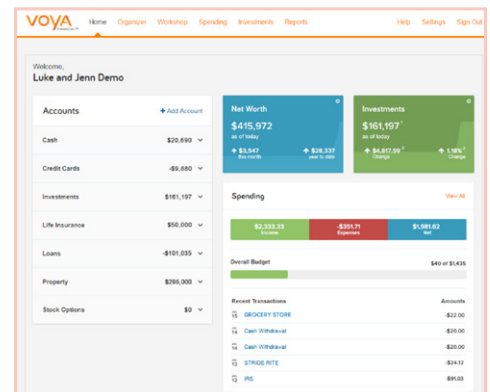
VOYA FINANCIAL

Home Organizer Workshop Spending Investments Reports Help Settings Sign Out

Welcome,
Luke and Jenn Demo

Accounts
+ Add Account

| | |
|---|---|
| Cash | $20,690 |
| Credit Cards | -$9,880 |
| Investments | $161,197 |
| Life Insurance | $50,000 |
| Loans | -$101,035 |
| Property | $295,000 |
| Stock Options | $0 |

Net Worth
$415,972
as of today
$3,547 this month
$26,337 year to date

Investments
$161,197
as of today
$4,817.59 Change
1.18% Change

Spending
View All

$2,333.33 Income
-$351.71 Expenses
$1,981.62 Net

Overall Budget
$40 of $1,435

Recent Transactions
Amounts

| | |
|---|---|
| GROCERY STORE | -$22.00 |
| Cash Withdrawal | -$20.00 |
| Cash Withdrawal | -$20.00 |
| STRIDE RITE | -$24.12 |
| PIS | -$91.03 |